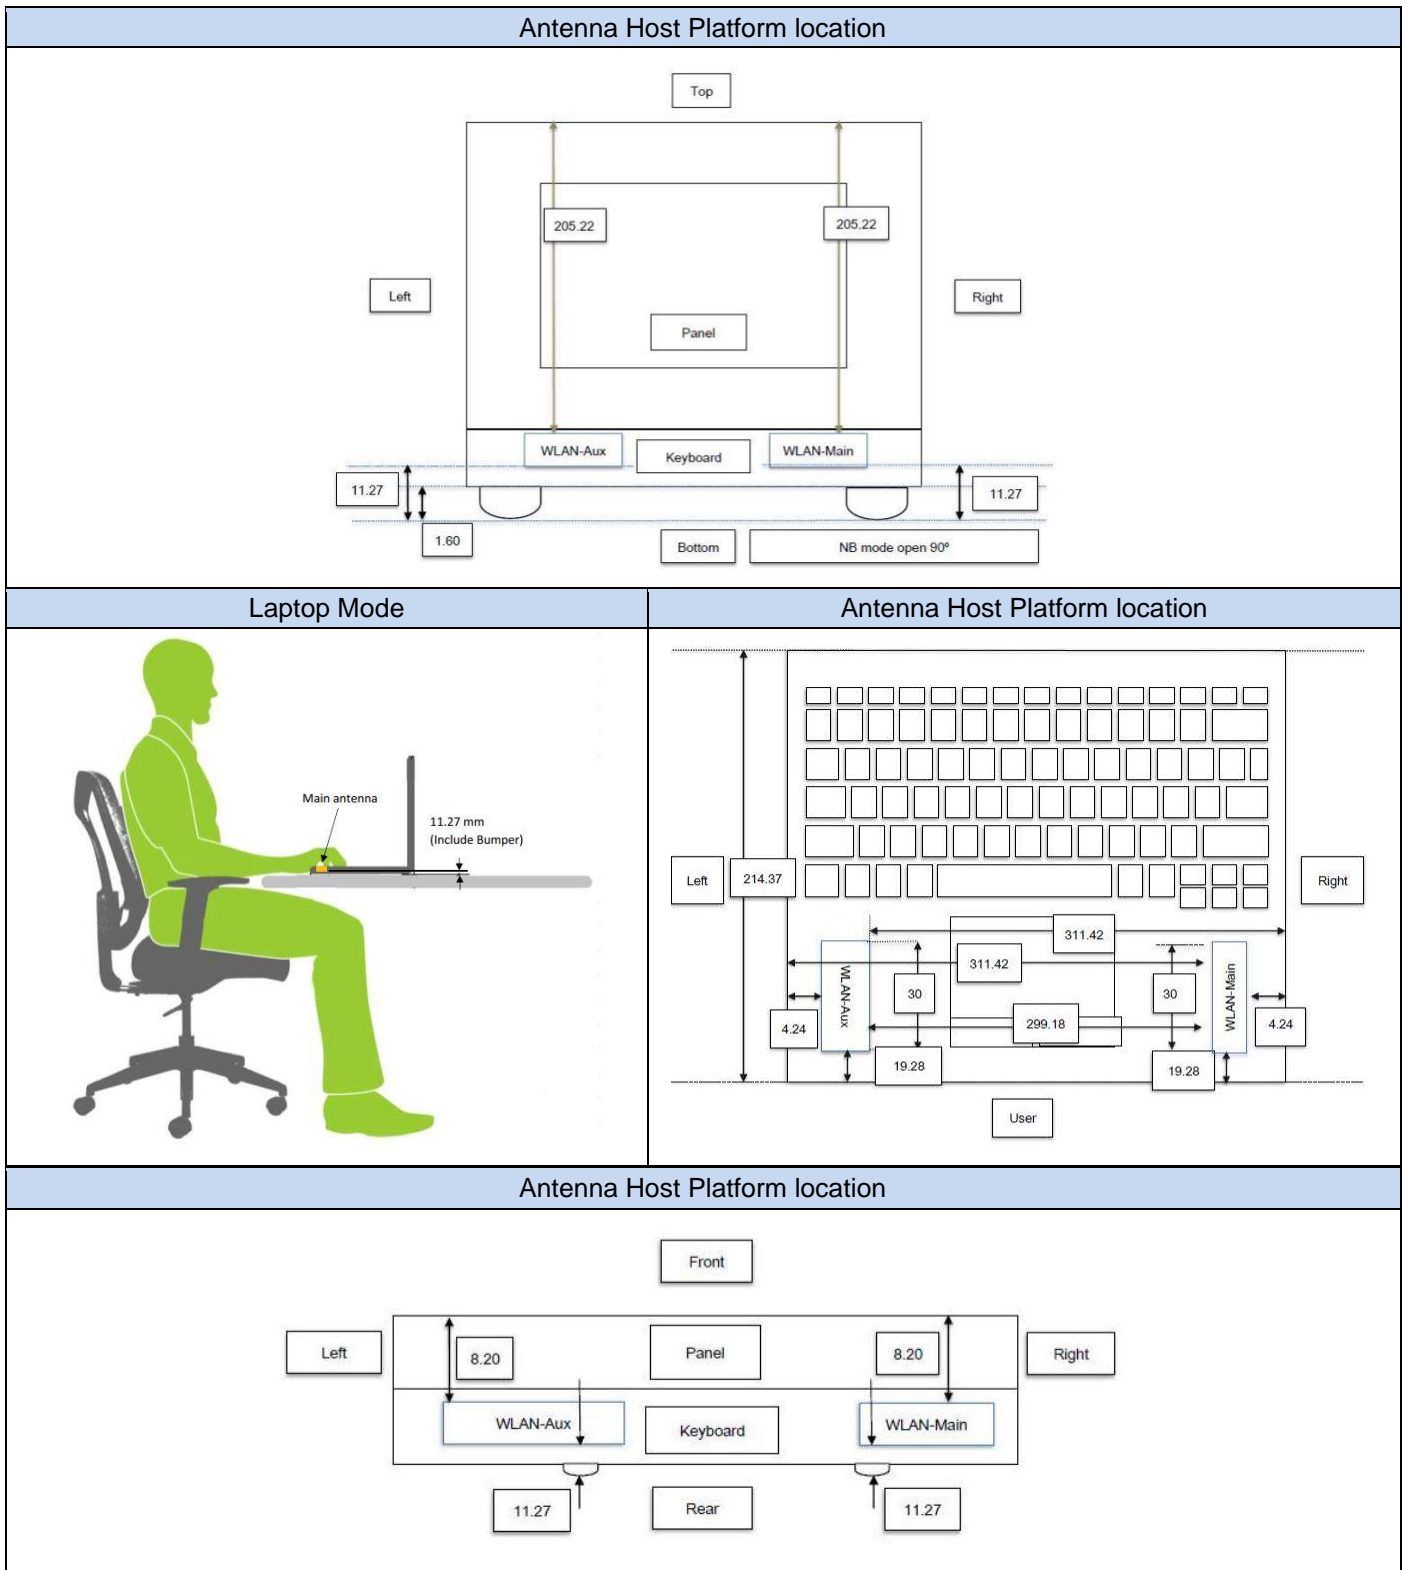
Antenna Host Platform location

Top

205.22

205.22

Left

Right

Panel

WLAN-Aux

Keyboard

WLAN-Main

11.27

11.27

1.60

Bottom

NB mode open 90°

| Laptop Mode | Antenna Host Platform location |
|---|---|
| Main antenna 11.27 mm (Include Bumper) | Left 214.37 Right 311.42 311.42 WLAN-Aux 30 30 WLAN-Main 4.24 299.18 4.24 19.28 19.28 User |

Antenna Host Platform location

Front

Left

8.20

Panel

8.20

Right

WLAN-Aux

Keyboard

WLAN-Main

11.27

Rear

11.27